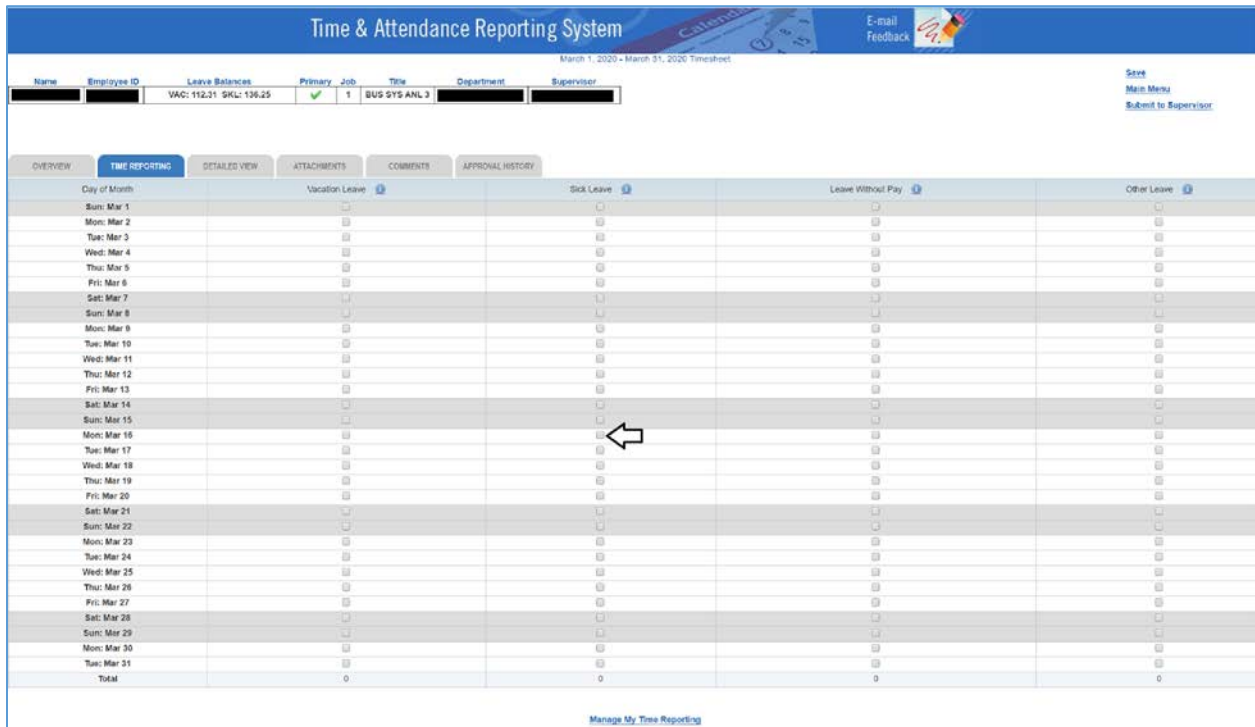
Time & Attendance Reporting System

E-mail Feedback

March 1, 2020 - March 31, 2020 Timesheet

| Name | Employee ID | Leave Balances | Primary | Job | Title | Department | Supervisor |
|---|---|---|---|---|---|---|---|
| | | VAC: 112.31 SKL: 136.25 | ✓ | 1 | BUS SYS ANL 3 | | |

Save
Main Menu
Submit to Supervisor

OVERVIEW | TIME REPORTING | DETAILED VIEW | ATTACHMENTS | COMMENTS | APPROVAL HISTORY

| Day of Month | Vacation Leave | Sick Leave | Leave Without Pay | Other Leave |
|---|---|---|---|---|
| Sun: Mar 1 | | | | |
| Mon: Mar 2 | | | | |
| Tue: Mar 3 | | | | |
| Wed: Mar 4 | | | | |
| Thu: Mar 5 | | | | |
| Fri: Mar 6 | | | | |
| Sat: Mar 7 | | | | |
| Sun: Mar 8 | | | | |
| Mon: Mar 9 | | | | |
| Tue: Mar 10 | | | | |
| Wed: Mar 11 | | | | |
| Thu: Mar 12 | | | | |
| Fri: Mar 13 | | | | |
| Sat: Mar 14 | | | | |
| Sun: Mar 15 | | | | |
| Mon: Mar 16 | | | | |
| Tue: Mar 17 | | | | |
| Wed: Mar 18 | | | | |
| Thu: Mar 19 | | | | |
| Fri: Mar 20 | | | | |
| Sat: Mar 21 | | | | |
| Sun: Mar 22 | | | | |
| Mon: Mar 23 | | | | |
| Tue: Mar 24 | | | | |
| Wed: Mar 25 | | | | |
| Thu: Mar 26 | | | | |
| Fri: Mar 27 | | | | |
| Sat: Mar 28 | | | | |
| Sun: Mar 29 | | | | |
| Mon: Mar 30 | | | | |
| Tue: Mar 31 | | | | |
| Total | 0 | 0 | 0 | 0 |

Manage My Time Reporting